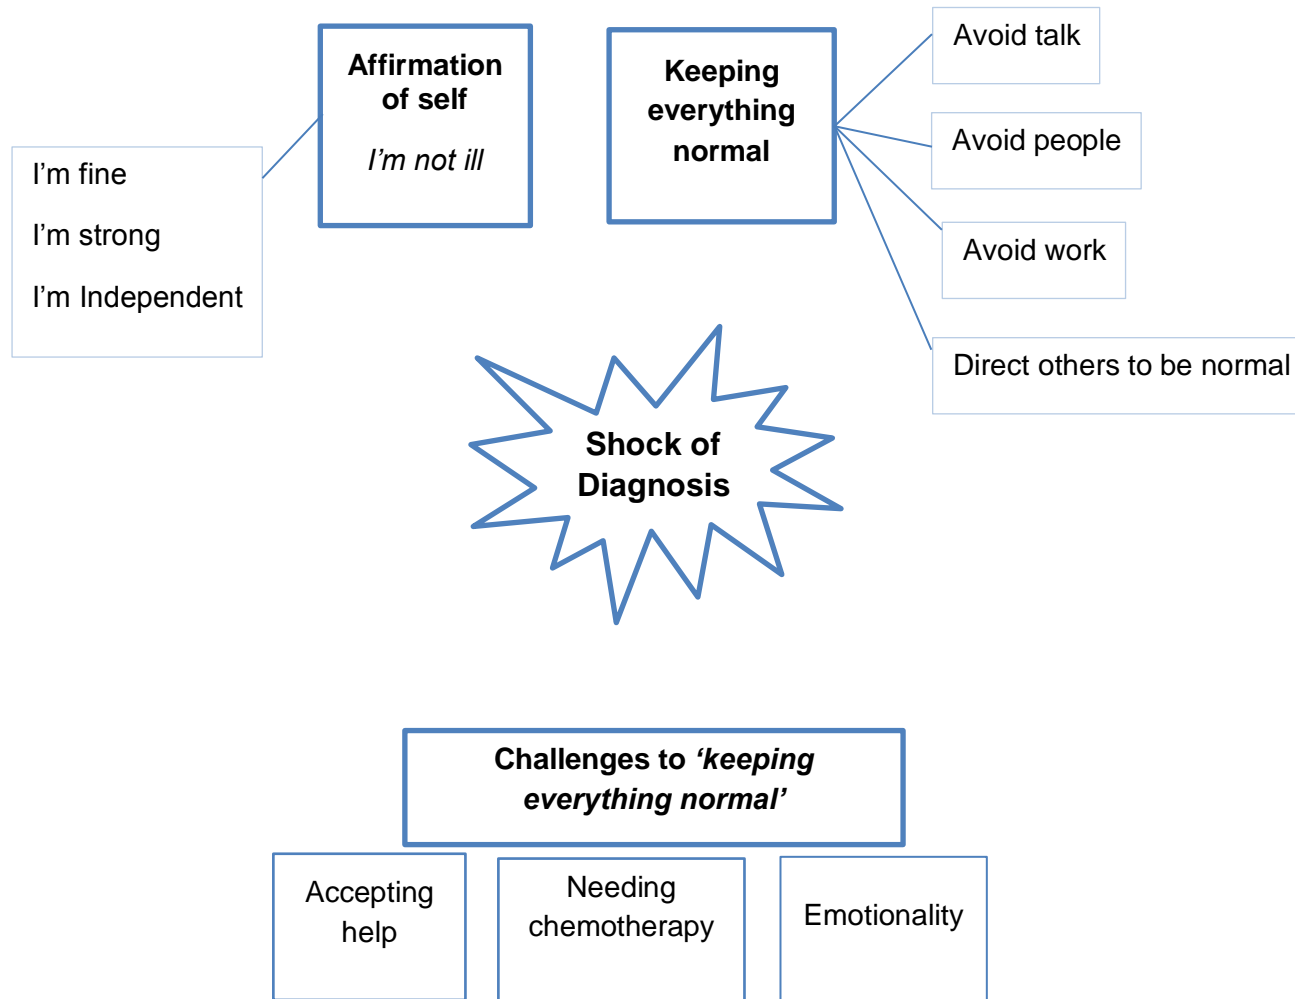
Affirmation of self

I'm not ill

Keeping everything normal

Avoid talk

Avoid people

Avoid work

Direct others to be normal

I'm fine

I'm strong

I'm Independent

Shock of Diagnosis

Challenges to *'keeping everything normal'*

Accepting help

Needing chemotherapy

Emotionality